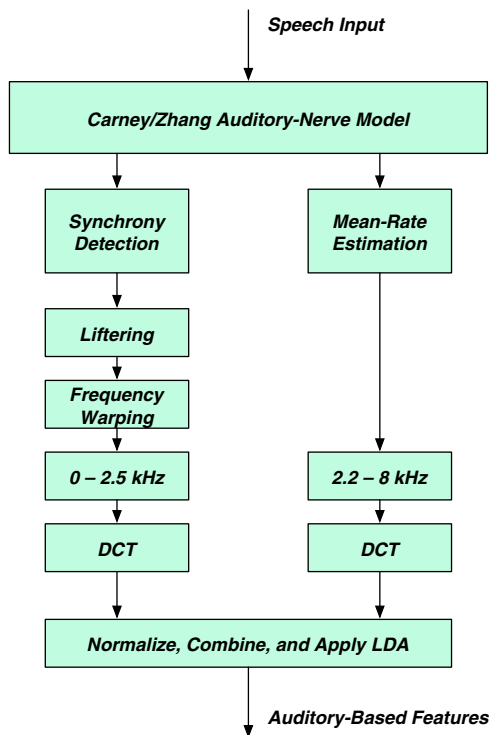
Speech Input

Carney/Zhang Auditory-Nerve Model

Synchrony Detection

Mean-Rate Estimation

Liftering

Frequency Warping

0 – 2.5 kHz

2.2 – 8 kHz

DCT

DCT

Normalize, Combine, and Apply LDA

Auditory-Based Features